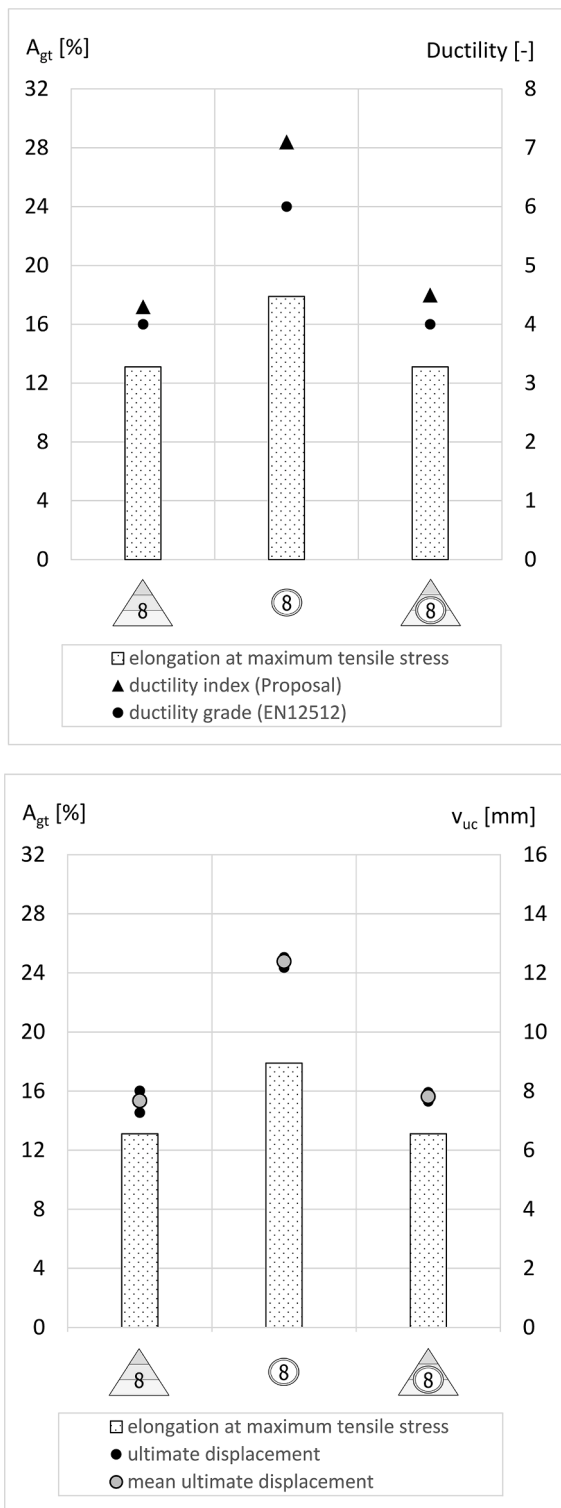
$A_{gt}$ [%]

Ductility [-]

32
28
24
20
16
12
8
4
0

8
7
6
5
4
3
2
1
0

8

8

8

elongation at maximum tensile stress
▲ ductility index (Proposal)
● ductility grade (EN12512)

$A_{gt}$ [%]

$v_{uc}$ [mm]

32
28
24
20
16
12
8
4
0

16
14
12
10
8
6
4
2
0

8

8

8

elongation at maximum tensile stress
● ultimate displacement
● mean ultimate displacement